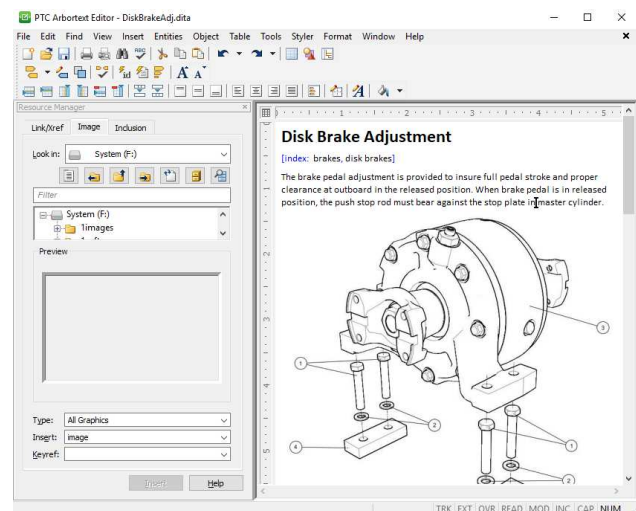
PTC Arbortext Editor - DiskBrakeAdj.dita

File Edit Find View Insert Entities Object Table Tools Styler Format Window Help

Resource Manager

Link/Xref Image Inclusion

Look in: System (F:)

Filter

System (F:)
1images

Preview

Type: All Graphics
Insert: image
Keyref:

Insert Help

Disk Brake Adjustment

[index: brakes, disk brakes]

The brake pedal adjustment is provided to insure full pedal stroke and proper clearance at outboard in the released position. When brake pedal is in released position, the push stop rod must bear against the stop plate in master cylinder.

1
2
3
4
1
2

TRK EXT OVR READ MOD INC CAP NUM